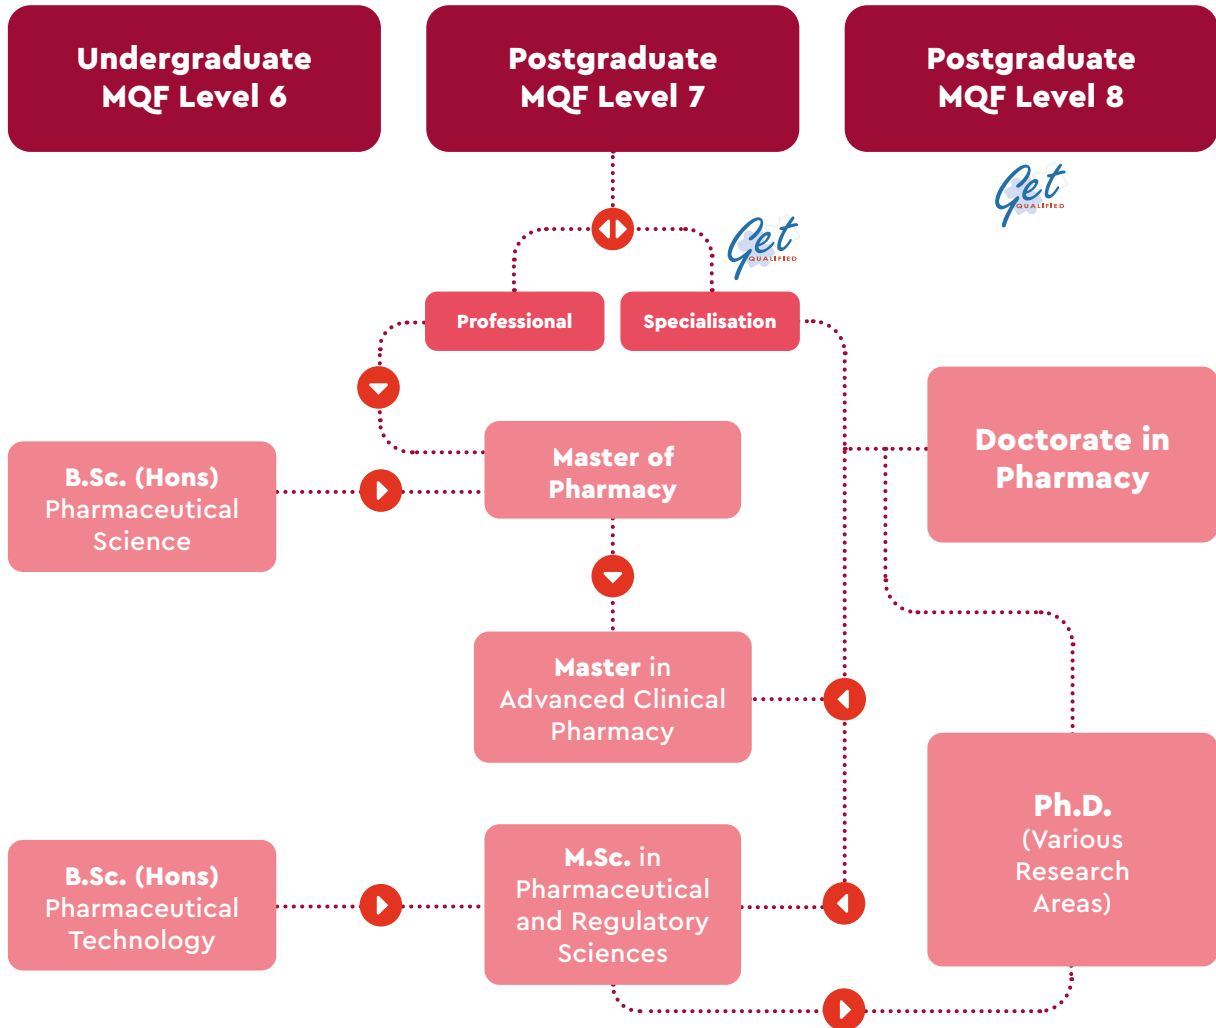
Undergraduate MQF Level 6

Postgraduate MQF Level 7

Postgraduate MQF Level 8

Get QUALIFIED

Get QUALIFIED

Professional

Specialisation

B.Sc. (Hons) Pharmaceutical Science

Master of Pharmacy

Doctorate in Pharmacy

Master in Advanced Clinical Pharmacy

Ph.D. (Various Research Areas)

B.Sc. (Hons) Pharmaceutical Technology

M.Sc. in Pharmaceutical and Regulatory Sciences